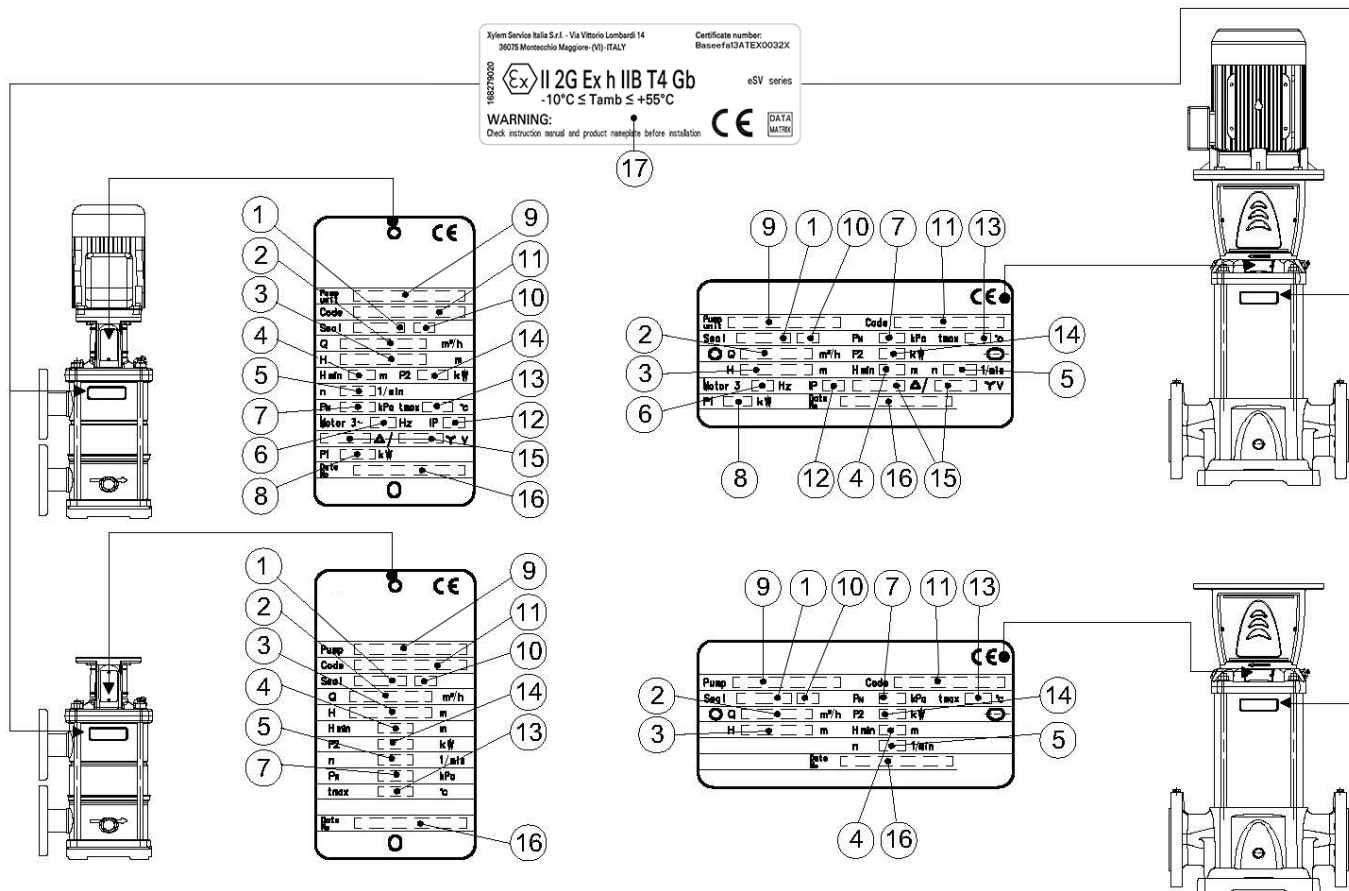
Xylem Service Italia S.r.l. - Via Vittorio Lombardi 14
36075 Montecchio Maggiore-(VI)-ITALY
Certificate number:
Baseefa13ATEX0032X
168279020
II 2G Ex h IIB T4 Gb
-10°C ≤ Tamb ≤ +55°C
eSV series
WARNING:
Check instruction manual and product nameplate before installation
CE
DATA MATRIX
17

1 2 3 4 5 7 6 8 9 11 10 14 13 12 15 16
CE
Pump unit
Code
Seal
Q $m^3/h$
H m
H min m P2 kW
n 1/min
PN kPa tmax °C
Motor 3~ Hz IP
V
P1 kW
Date No
O

1 2 3 4 5 7 9 11 10 14 13 16
CE
Pump
Code
Seal
Q $m^3/h$
H m
H min m
P2 kW
n 1/min
PN kPa
tmax °C
Date No
O

9 1 10 7 11 13 2 14 3 5 6 8 12 4 16 15
CE
Pump unit
Code
Seal
PN kPa tmax °C
Q $m^3/h$ P2 kW
H m H min m n 1/min
Motor 3 Hz IP V
P1 kW
Date No

9 1 10 7 11 13 2 14 3 5 4 16
CE
Pump
Code
Seal
PN kPa tmax °C
Q $m^3/h$ P2 kW
H m H min m
n 1/min
Date No